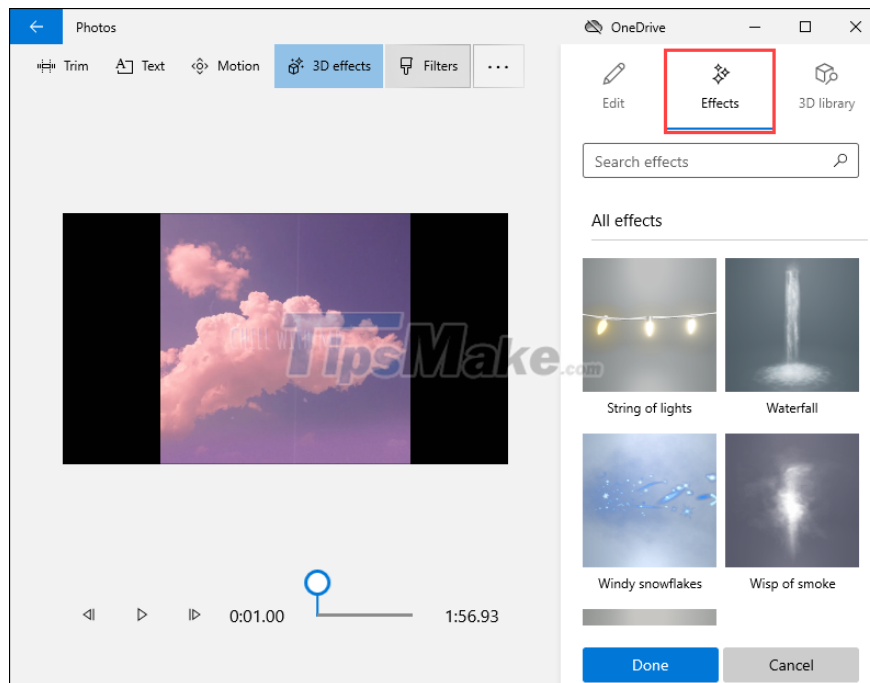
Photos

OneDrive

Trim Text Motion 3D effects Filters ···

Edit Effects 3D library

Search effects

All effects

TipsMake.com

String of lights Waterfall

Windy snowflakes Wisp of smoke

0:01.00 1:56.93

Done Cancel